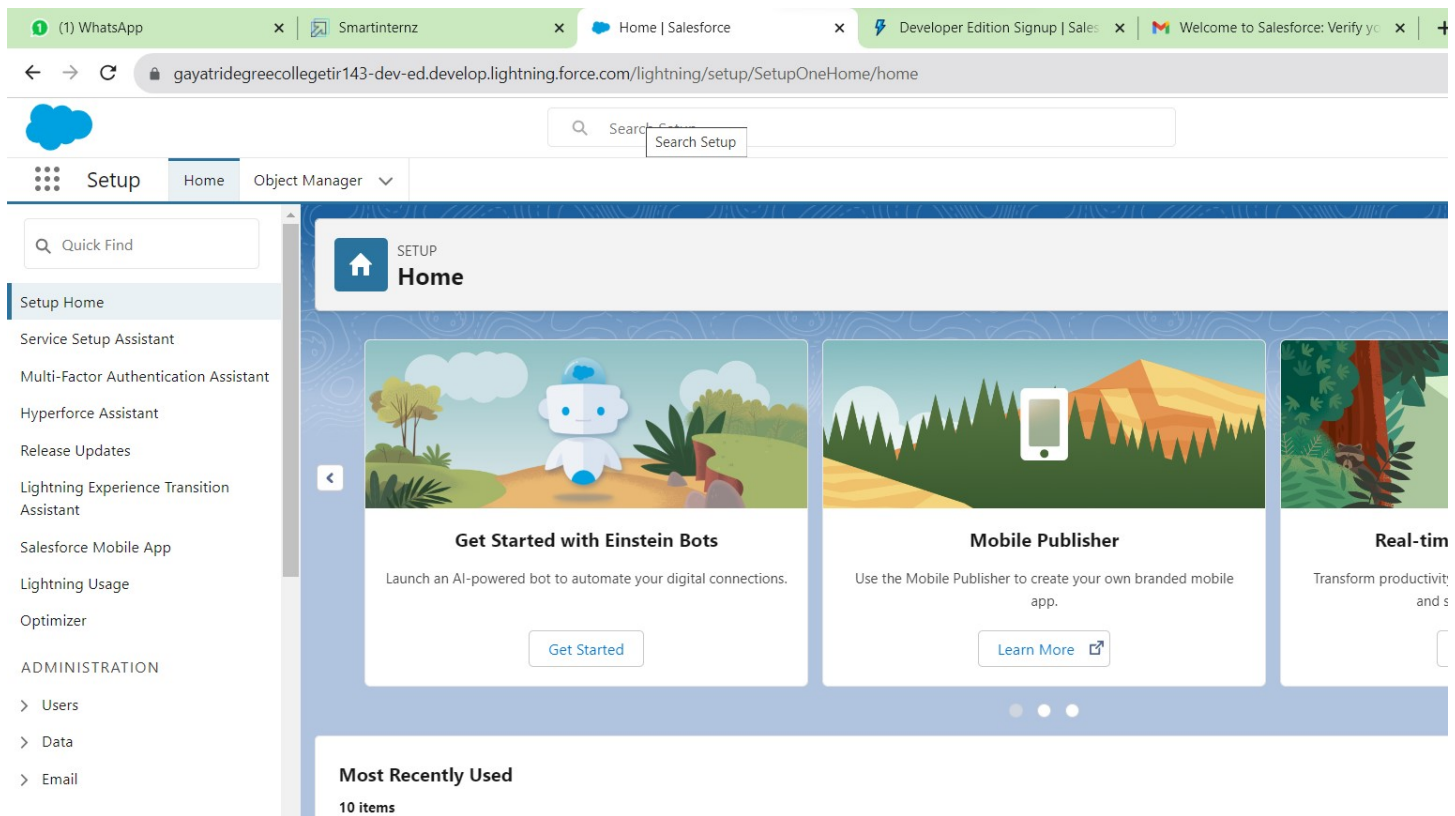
(1) WhatsApp
Smartinternz
Home | Salesforce
Developer Edition Signup | Sales
Welcome to Salesforce: Verify yo

gayatridegreecollegetir143-dev-ed.develop.lightning.force.com/lightning/setup/SetupOneHome/home

Search Setup
Search Setup

Setup
Home
Object Manager

Quick Find

Setup Home
Service Setup Assistant
Multi-Factor Authentication Assistant
Hyperforce Assistant
Release Updates
Lightning Experience Transition Assistant
Salesforce Mobile App
Lightning Usage
Optimizer
ADMINISTRATION
Users
Data
Email

SETUP
Home

Get Started with Einstein Bots
Launch an AI-powered bot to automate your digital connections.
Get Started

Mobile Publisher
Use the Mobile Publisher to create your own branded mobile app.
Learn More

Real-tim
Transform productivity and s

Most Recently Used
10 items